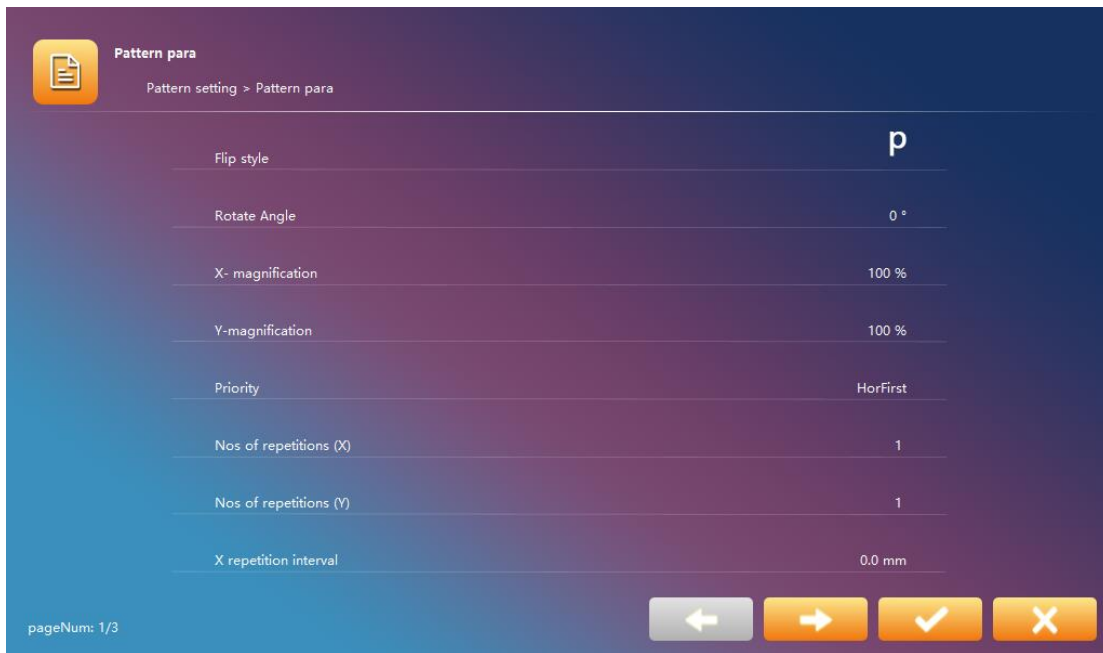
Pattern para

Pattern setting > Pattern para

| | |
|---|---|
| Flip style | p |
| Rotate Angle | 0 ° |
| X- magnification | 100 % |
| Y-magnification | 100 % |
| Priority | HorFirst |
| Nos of repetitions (X) | 1 |
| Nos of repetitions (Y) | 1 |
| X repetition interval | 0.0 mm |

pageNum: 1/3